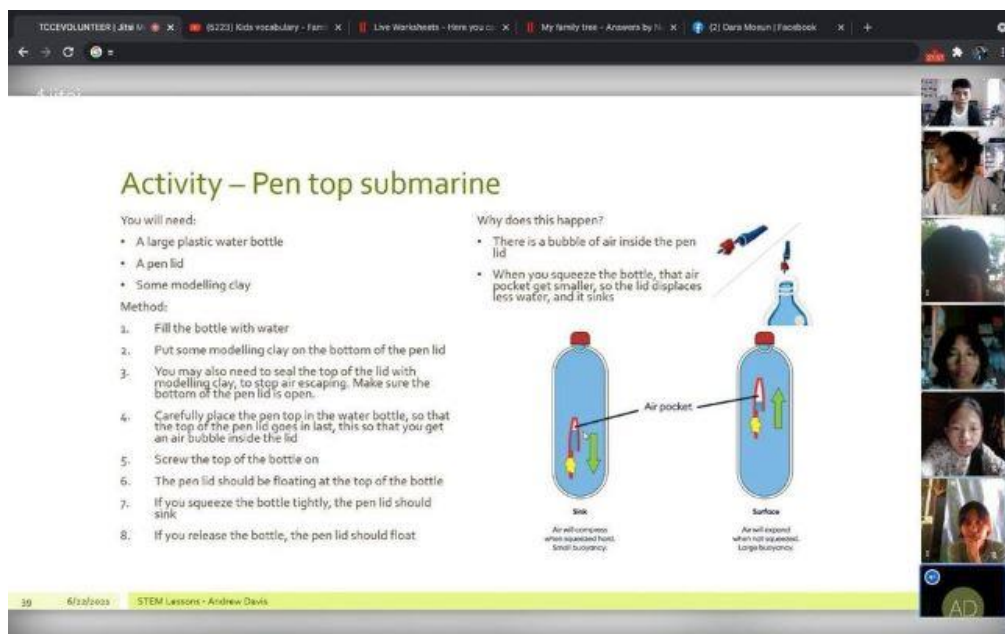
TCCEVOLUNTEER | Jitsi M ✕ (5223) Kids vocabulary - Fam ✕ Live Worksheets - Here you ca ✕ My family tree - Answers by N ✕ (2) Oara Mosun | Facebook ✕ +

Activity – Pen top submarine

You will need:

• A large plastic water bottle
• A pen lid
• Some modelling clay

Method:

1. Fill the bottle with water
2. Put some modelling clay on the bottom of the pen lid
3. You may also need to seal the top of the lid with modelling clay, to stop air escaping. Make sure the bottom of the pen lid is open.
4. Carefully place the pen top in the water bottle, so that the top of the pen lid goes in last, this so that you get an air bubble inside the lid
5. Screw the top of the bottle on
6. The pen lid should be floating at the top of the bottle
7. If you squeeze the bottle tightly, the pen lid should sink
8. If you release the bottle, the pen lid should float

Why does this happen?

• There is a bubble of air inside the pen lid
• When you squeeze the bottle, that air pocket get smaller, so the lid displaces less water, and it sinks

Air pocket

Sink
Air will compress when squeezed hard. Small buoyancy.

Surface
Air will expand when not squeezed. Large buoyancy.

39 6/22/2021 STEM Lessons - Andrew Davis

AD